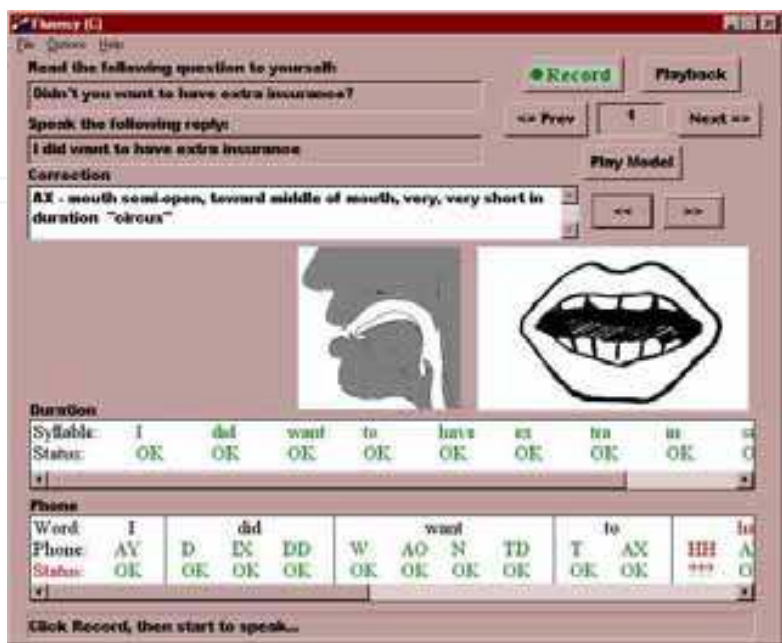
Fluency (C)
File Options Help
Read the following question to yourself:
Didn't you want to have extra insurance?
Speak the following reply:
I did want to have extra insurance
Correction
AX - mouth semi-open, toward middle of mouth, very, very short in duration "circus"
Record
Playback
<< Prev
1
Next >>
Play Model
<<
>>
Duration

| Syllable: | I | did | want | to | have | ex | tra | in | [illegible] |
|---|---|---|---|---|---|---|---|---|---|
| Status: | OK | OK | OK | OK | OK | OK | OK | OK | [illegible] |

Phone

| Word: | I | did | | | want | | | | to | | ha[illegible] |
|---|---|---|---|---|---|---|---|---|---|---|---|
| Phone: | AY | D | IX | DD | W | AO | N | TD | T | AX | HH |
| Status: | OK | OK | OK | OK | OK | OK | OK | OK | OK | OK | ??? |

Click Record, then start to speak...